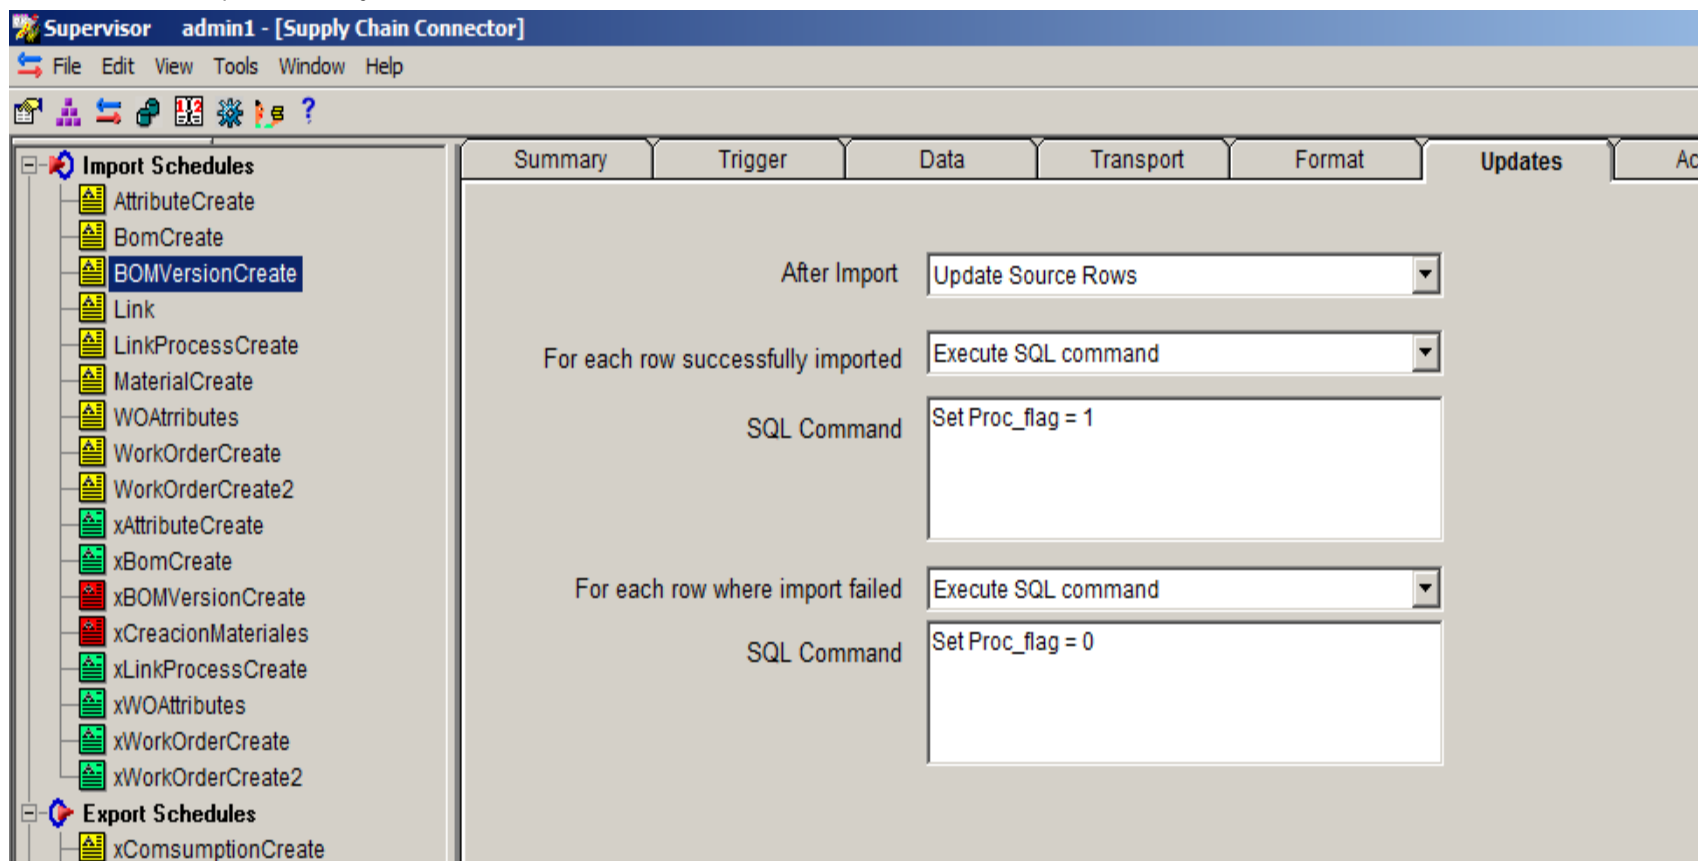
Supervisor admin1 - [Supply Chain Connector]
File Edit View Tools Window Help
?

Import Schedules
AttributeCreate
BomCreate
BOMVersionCreate
Link
LinkProcessCreate
MaterialCreate
WOAtrributes
WorkOrderCreate
WorkOrderCreate2
xAttributeCreate
xBomCreate
xBOMVersionCreate
xCreacionMateriales
xLinkProcessCreate
xWOAttributes
xWorkOrderCreate
xWorkOrderCreate2
Export Schedules
xComsumptionCreate

Summary Trigger Data Transport Format Updates Ac

After Import Update Source Rows
For each row successfully imported Execute SQL command
SQL Command Set Proc_flag = 1
For each row where import failed Execute SQL command
SQL Command Set Proc_flag = 0